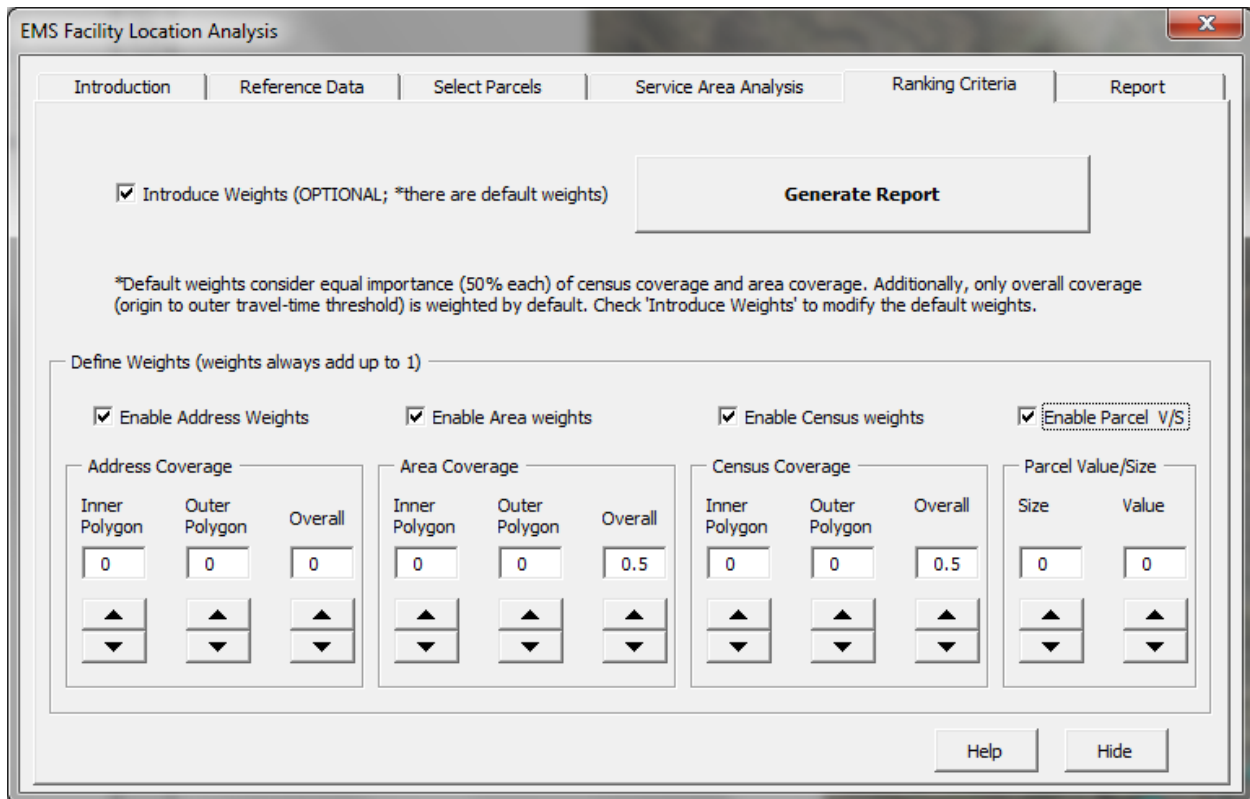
EMS Facility Location Analysis

Introduction | Reference Data | Select Parcels | Service Area Analysis | Ranking Criteria | Report

☑ Introduce Weights (OPTIONAL; *there are default weights)

Generate Report

*Default weights consider equal importance (50% each) of census coverage and area coverage. Additionally, only overall coverage (origin to outer travel-time threshold) is weighted by default. Check 'Introduce Weights' to modify the default weights.

Define Weights (weights always add up to 1)

☑ Enable Address Weights ☑ Enable Area weights ☑ Enable Census weights ☑ Enable Parcel V/S

Address Coverage
Inner Polygon | Outer Polygon | Overall
0 | 0 | 0

Area Coverage
Inner Polygon | Outer Polygon | Overall
0 | 0 | 0.5

Census Coverage
Inner Polygon | Outer Polygon | Overall
0 | 0 | 0.5

Parcel Value/Size
Size | Value
0 | 0

Help Hide